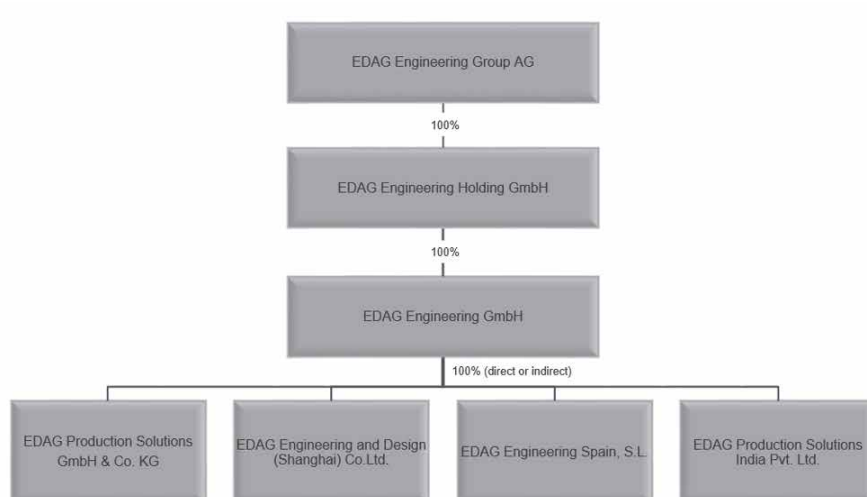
EDAG Engineering Group AG

100%

EDAG Engineering Holding GmbH

100%

EDAG Engineering GmbH

100% (direct or indirect)

EDAG Production Solutions GmbH & Co. KG

EDAG Engineering and Design (Shanghai) Co.Ltd.

EDAG Engineering Spain, S.L.

EDAG Production Solutions India Pvt. Ltd.